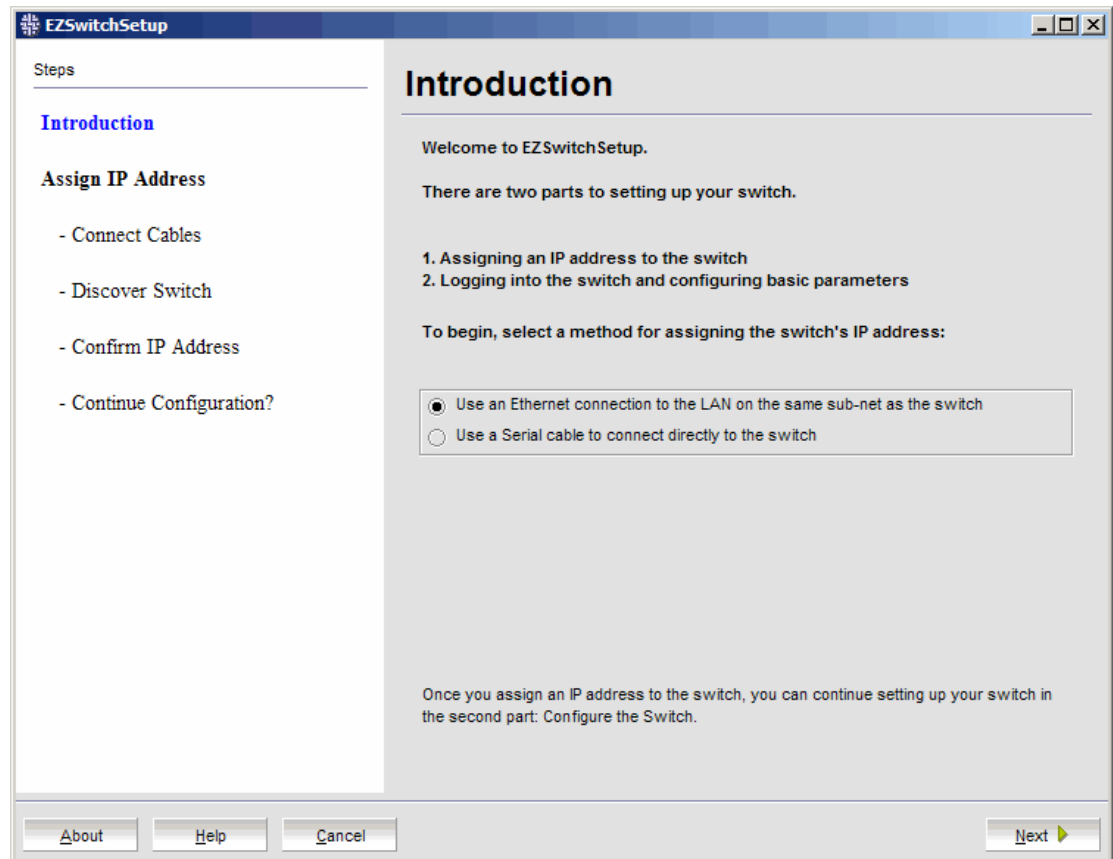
EZSwitchSetup

Steps

Introduction

Assign IP Address

- Connect Cables

- Discover Switch

- Confirm IP Address

- Continue Configuration?

Introduction

Welcome to EZSwitchSetup.

There are two parts to setting up your switch.

1. Assigning an IP address to the switch
2. Logging into the switch and configuring basic parameters

To begin, select a method for assigning the switch's IP address:

Use an Ethernet connection to the LAN on the same sub-net as the switch
Use a Serial cable to connect directly to the switch

Once you assign an IP address to the switch, you can continue setting up your switch in the second part: Configure the Switch.

About Help Cancel Next